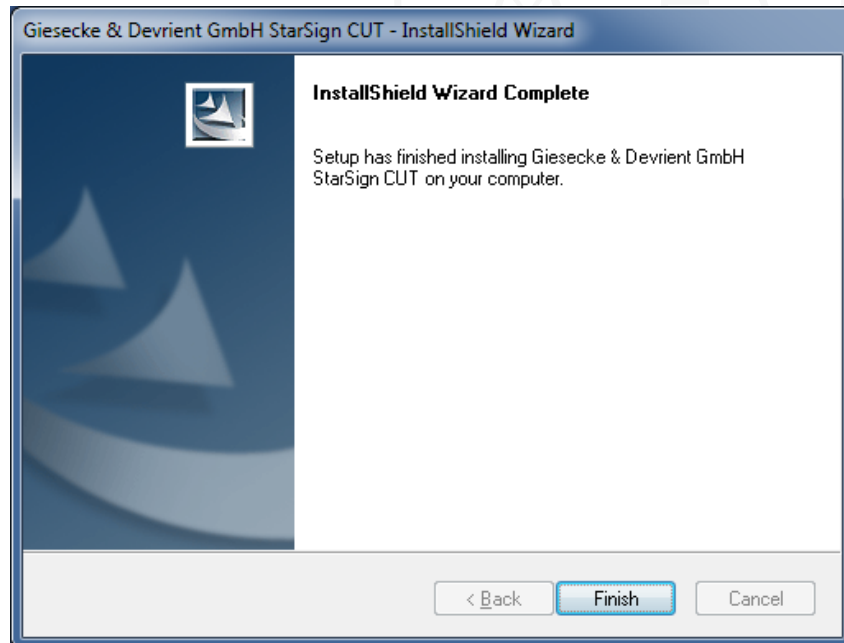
Giesecke & Devrient GmbH StarSign CUT - InstallShield Wizard

InstallShield Wizard Complete

Setup has finished installing Giesecke & Devrient GmbH StarSign CUT on your computer.

< Back
Finish
Cancel